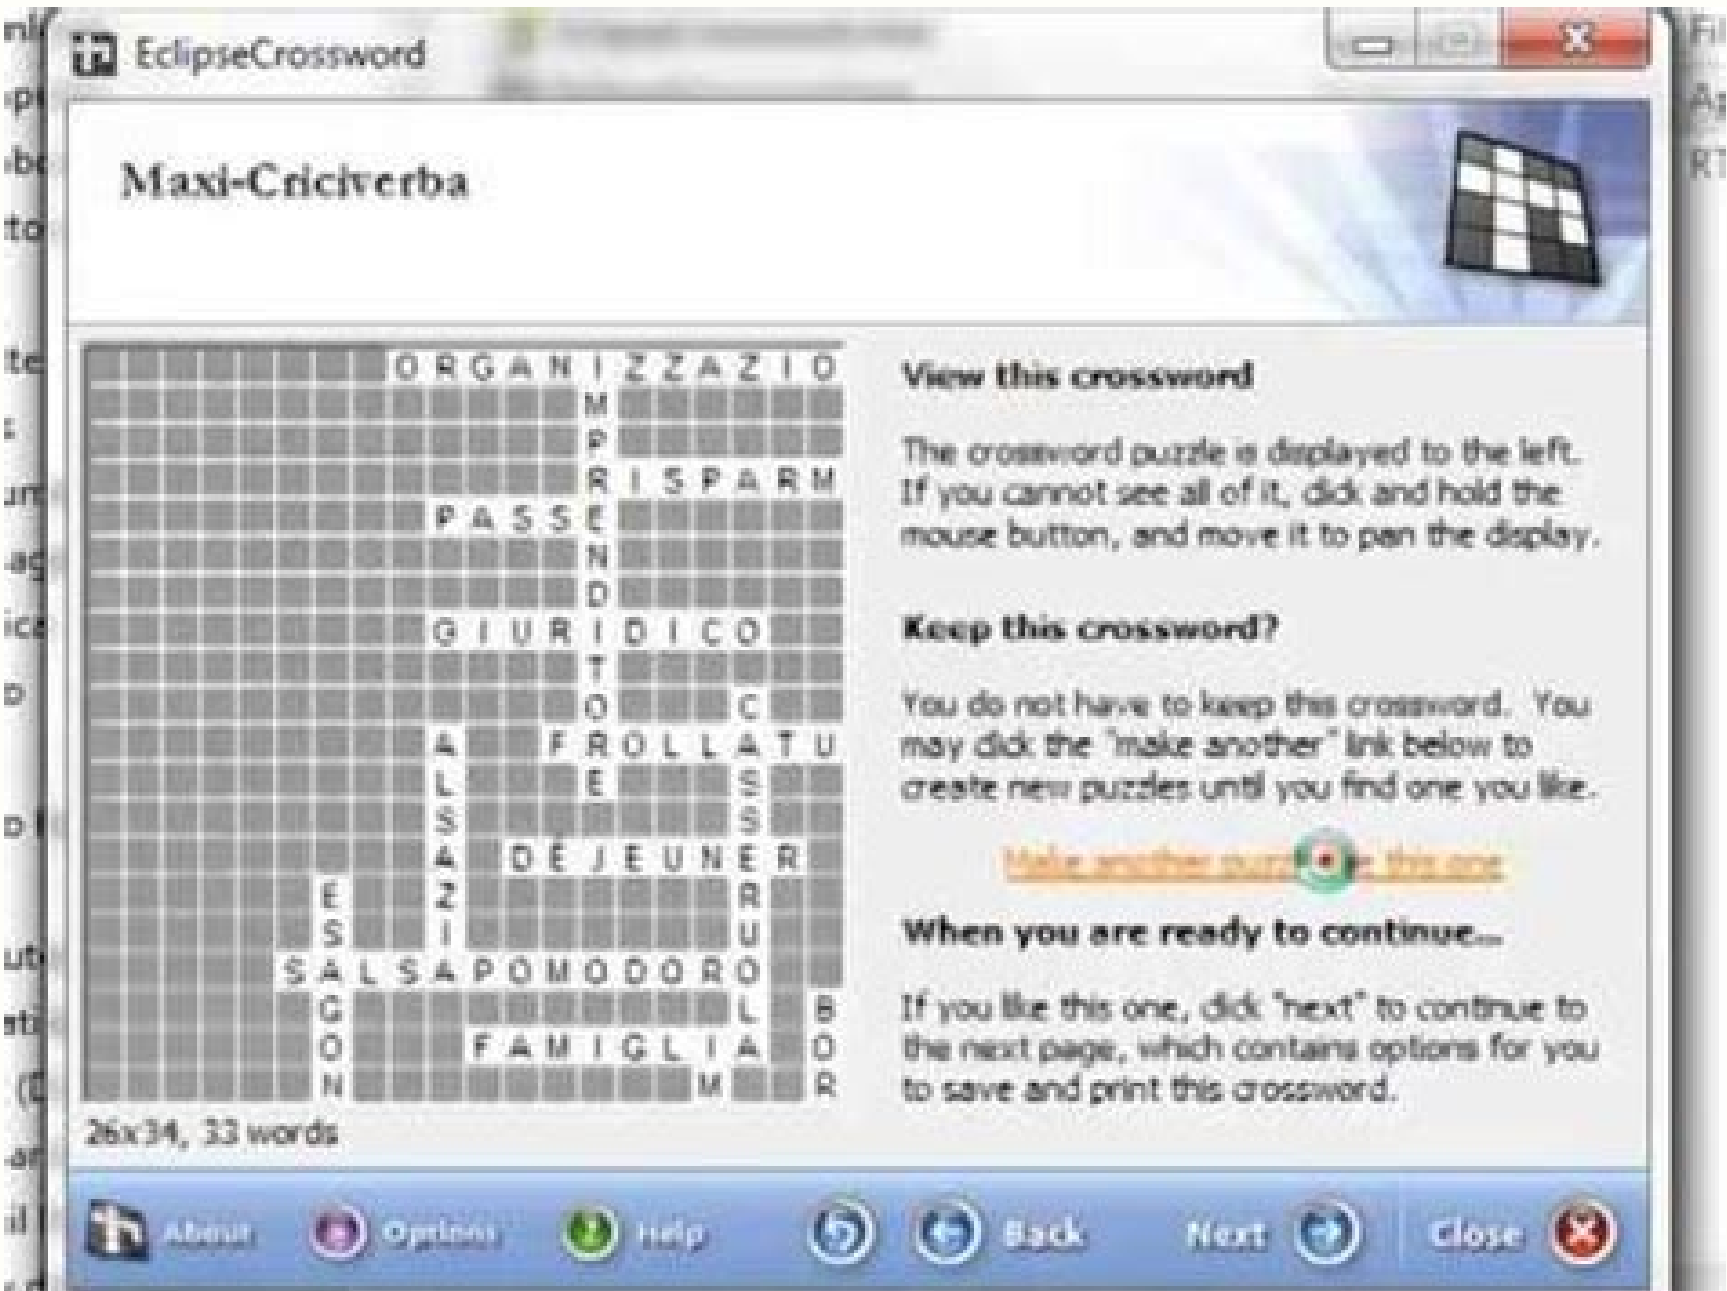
EclipseCrossword

Maxi-Criciverba

O R G A N I Z Z A Z I O
M
P
R I S P A R M
P A S S E
N
D
G I U R I D I C O
T
O C
A F R O L L A T U
L E S
S S
A D É J E U N E R
E Z R
S I U
S A L S A P O M O D O R O
G L B
O F A M I G L I A O
N M R

26x34, 33 words

View this crossword

The crossword puzzle is displayed to the left. If you cannot see all of it, click and hold the mouse button, and move it to pan the display.

Keep this crossword?

You do not have to keep this crossword. You may click the "make another" link below to create new puzzles until you find one you like.

Make another puzz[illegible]e this one

When you are ready to continue...

If you like this one, click "next" to continue to the next page, which contains options for you to save and print this crossword.

About Options Help Back Next Close